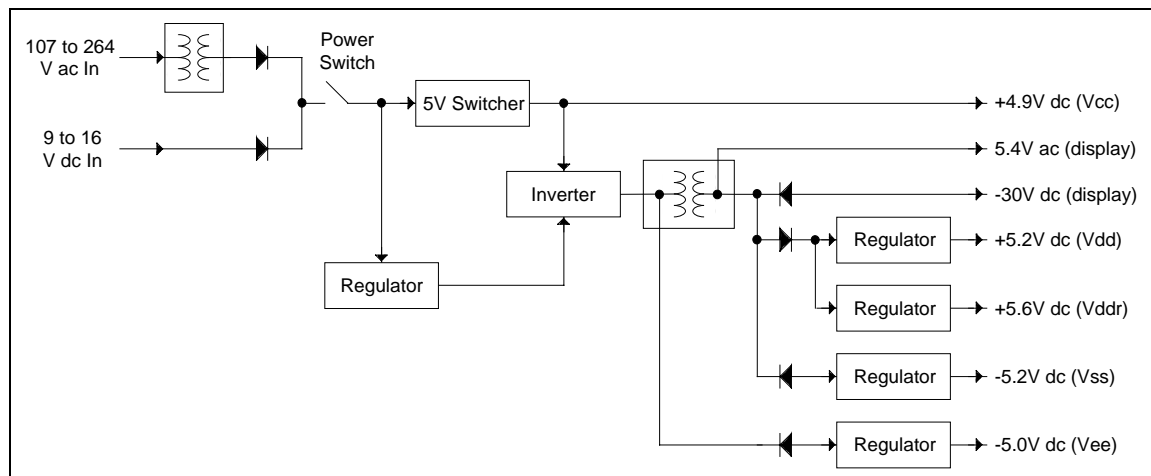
107 to 264 V ac In

9 to 16 V dc In

Power Switch

5V Switcher

+4.9V dc (Vcc)

5.4V ac (display)

Inverter

-30V dc (display)

Regulator

+5.2V dc (Vdd)

Regulator

Regulator

+5.6V dc (Vddr)

Regulator

-5.2V dc (Vss)

Regulator

-5.0V dc (Vee)